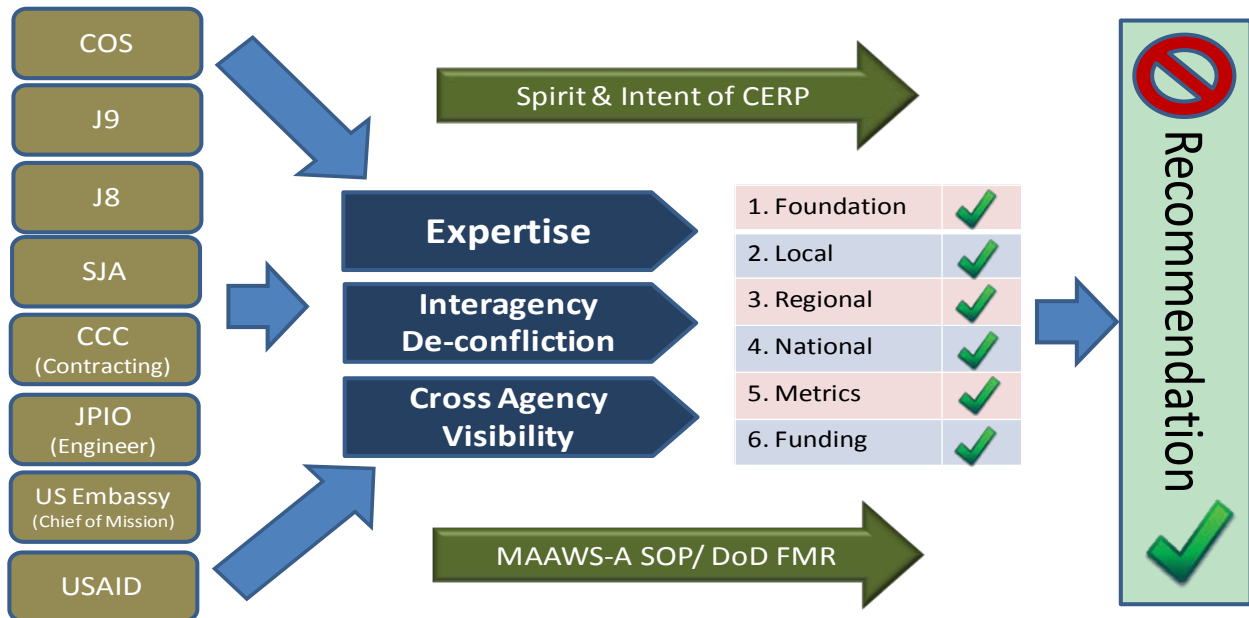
COS

J9

J8

SJA

CCC
(Contracting)

JPIO
(Engineer)

US Embassy
(Chief of Mission)

USAID

Spirit & Intent of CERP

Expertise

Interagency
De-confliction

Cross Agency
Visibility

MAAWS-A SOP/ DoD FMR

| 1. Foundation | ✓ |
|---|---|
| 2. Local | ✓ |
| 3. Regional | ✓ |
| 4. National | ✓ |
| 5. Metrics | ✓ |
| 6. Funding | ✓ |

Recommendation